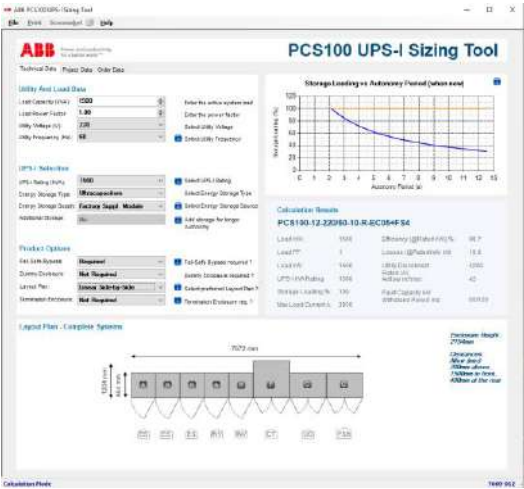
ABB PCS100UPS-I Sizing Tool

File Print Screenshot Help

ABB

PCS100 UPS-I Sizing Tool

Technical Data Project Data Order Data

Utility And Load Data

Load Capacity (kVA) 1500 Enter the active system load

Load Power Factor 1.00 Enter the power factor

Utility Voltage (V) 230 Select Utility Voltage

Utility Frequency (Hz) 60 Select Utility Frequency

UPS-I Selection

UPS-I Rating (kVA) 1500 Select UPS-I Rating

Energy Storage Type Ultracapacitors Select Energy Storage Type

Energy Storage Design Factory Supply Module Select Energy Storage Design

Additional Storage No Add storage for longer autonomy

Product Options

Ext Safe Bypass Required Ext Safe Bypass required ?

Dummy Enclosure Not Required Dummy Enclosure required ?

Layout Plan Linear Side-by-Side Select preferred Layout Plan ?

Termination Enclosure Not Required Termination Enclosure req. ?

Storage Loading vs Autonomy Period (when new)

Storage loading (%)

0 1 2 3 4 5 6 7 8 9 10 11 12 13 14

Autonomy Period (s)

Calculation Results

PCS100-12-22050-10-R-EC06+FS4

Load kW 1500

Load PF 1

Load kVA 1500

UPS-I kVA Rating 1500

Storage Loading % 100

Max Load Current A 2500

Efficiency (@Rated kVA) % 98.7

Losses (@Rated kVA) kW 19.8

Utility Disconnect Rated (A) 2500

Autonomy (s) 42

Fault Capacity per withstand Rated (A) 50/60

Layout Plan - Complete Systems

7570 mm

1558 mm

844 mm

Enclosure Height 2150mm

Clearances
Allow (min)
200mm above
1500mm in front
400mm at the rear

Calculation Mode

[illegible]